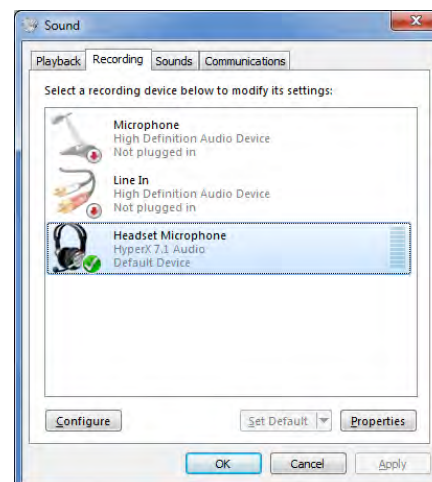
Sound

Playback Recording Sounds Communications

Select a recording device below to modify its settings:

Microphone
High Definition Audio Device
Not plugged in

Line In
High Definition Audio Device
Not plugged in

Headset Microphone
HyperX 7.1 Audio
Default Device

Configure

Set Default

Properties

OK

Cancel

Apply